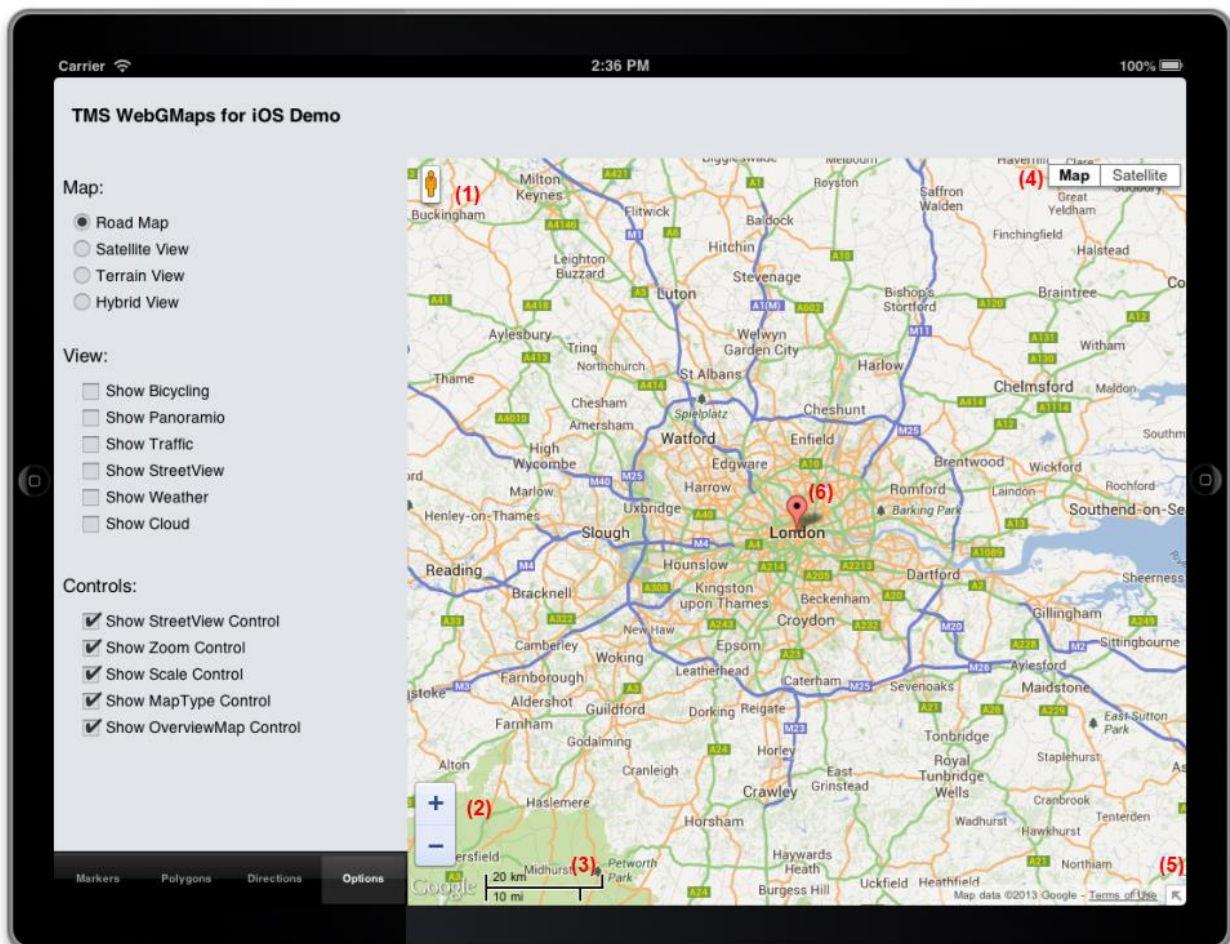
Carrier
2:36 PM
100%

TMS WebGMaps for iOS Demo

Map:
Road Map
Satellite View
Terrain View
Hybrid View

View:
Show Bicycling
Show Panoramio
Show Traffic
Show StreetView
Show Weather
Show Cloud

Controls:
Show StreetView Control
Show Zoom Control
Show Scale Control
Show MapType Control
Show OverviewMap Control

Markers
Polygons
Directions
Options

(1)
(2)
(3)
(4)
(5)
(6)

Map
Satellite

Milton Keynes
Buckingham
Flitwick
Baldock
Royston
Saffron Walden
Great Yeldham
Finchingfield
Halstead
Hitchin
Leighton Buzzard
Stevenage
Luton
Bishop's Stortford
Braintree
Aylesbury
Tring
Welwyn Garden City
Witham
Northchurch
Harlow
Thame
St Albans
Chelmsford
Maldon
Chesham
Spielplatz
Cheshunt
Amersham
Watford
Enfield
High Wycombe
Edgware
Brentwood
Wickford
Marlow
Harrow
Romford
Laindon
Rochford
Henley-on-Thames
Uxbridge
Barking Park
Southend-on-Se
Slough
London
Reading
Hounslow
Dartford
Sheerness
Bracknell
Kingston upon Thames
Beckenham
Gillingham
New Haw
Croydon
Sittingbourne
Camberley
Woking
Epsom
Aylesford
Farnborough
Leatherhead
Caterham
Sevenoaks
Maidstone
Aldershot
Guildford
Dorking
Reigate
East Sutton Park
Farnham
Tonbridge
Godalming
Horley
Royal Tunbridge Wells
Staplehurst
Alton
Cranleigh
East Grinstead
Crawley
Cranbrook
Haslemere
Tenterden
Horsham
Wadhurst
Hawkhurst
Petworth Park
Haywards Heath
Northiam
Midhurst
Uckfield
Heathfield
Burgess Hill
Google
20 km
10 mi
Map data ©2013 Google - Terms of Use